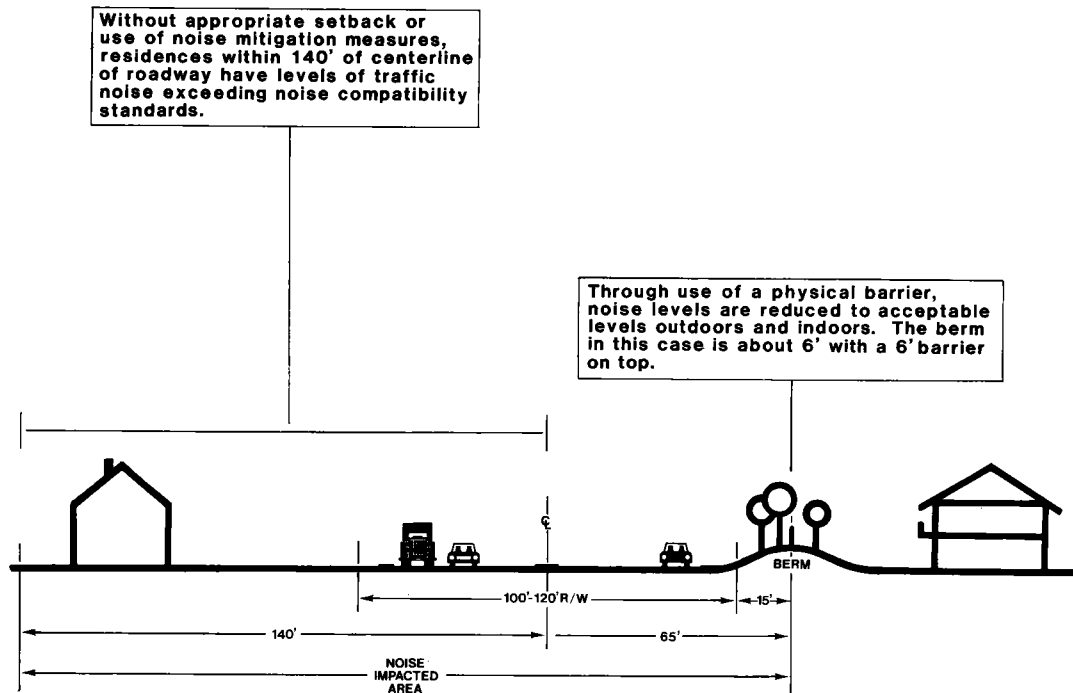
Without appropriate setback or use of noise mitigation measures, residences within 140' of centerline of roadway have levels of traffic noise exceeding noise compatibility standards.

Through use of a physical barrier, noise levels are reduced to acceptable levels outdoors and indoors. The berm in this case is about 6' with a 6' barrier on top.

℄

BERM

100'-120' R/W

15'

140'

65'

NOISE IMPACTED AREA